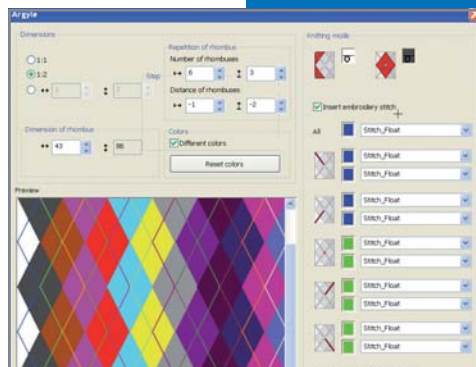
Argyle

Dimensions

1:1

1:2

Step

Repetition of rhombus

Number of rhombuses

6

3

Distance of rhombuses

-1

-2

Dimension of rhombus

43

86

Colors

Different colors

Reset colors

Knitting mode

Insert embroidery stitch

All

Stitch_Float

Stitch_Float

Stitch_Float

Stitch_Float

Stitch_Float

Stitch_Float

Stitch_Float

Stitch_Float

Stitch_Float

Stitch_Float

Stitch_Float

Preview